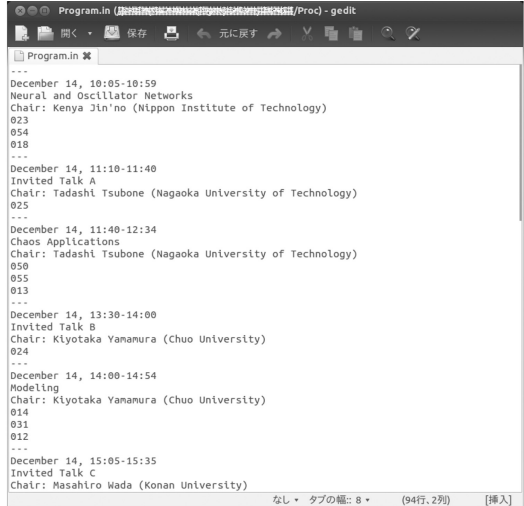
Program.in ([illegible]/Proc) - gedit

開く 保存 元に戻す

Program.in

---
December 14, 10:05-10:59
Neural and Oscillator Networks
Chair: Kenya Jin'no (Nippon Institute of Technology)
023
054
018
---
December 14, 11:10-11:40
Invited Talk A
Chair: Tadashi Tsubone (Nagaoka University of Technology)
025
---
December 14, 11:40-12:34
Chaos Applications
Chair: Tadashi Tsubone (Nagaoka University of Technology)
050
055
013
---
December 14, 13:30-14:00
Invited Talk B
Chair: Kiyotaka Yamamura (Chuo University)
024
---
December 14, 14:00-14:54
Modeling
Chair: Kiyotaka Yamamura (Chuo University)
014
031
012
---
December 14, 15:05-15:35
Invited Talk C
Chair: Masahiro Wada (Konan University)

なし ▾ タブの幅: 8 ▾ (94行, 2列) [挿入]